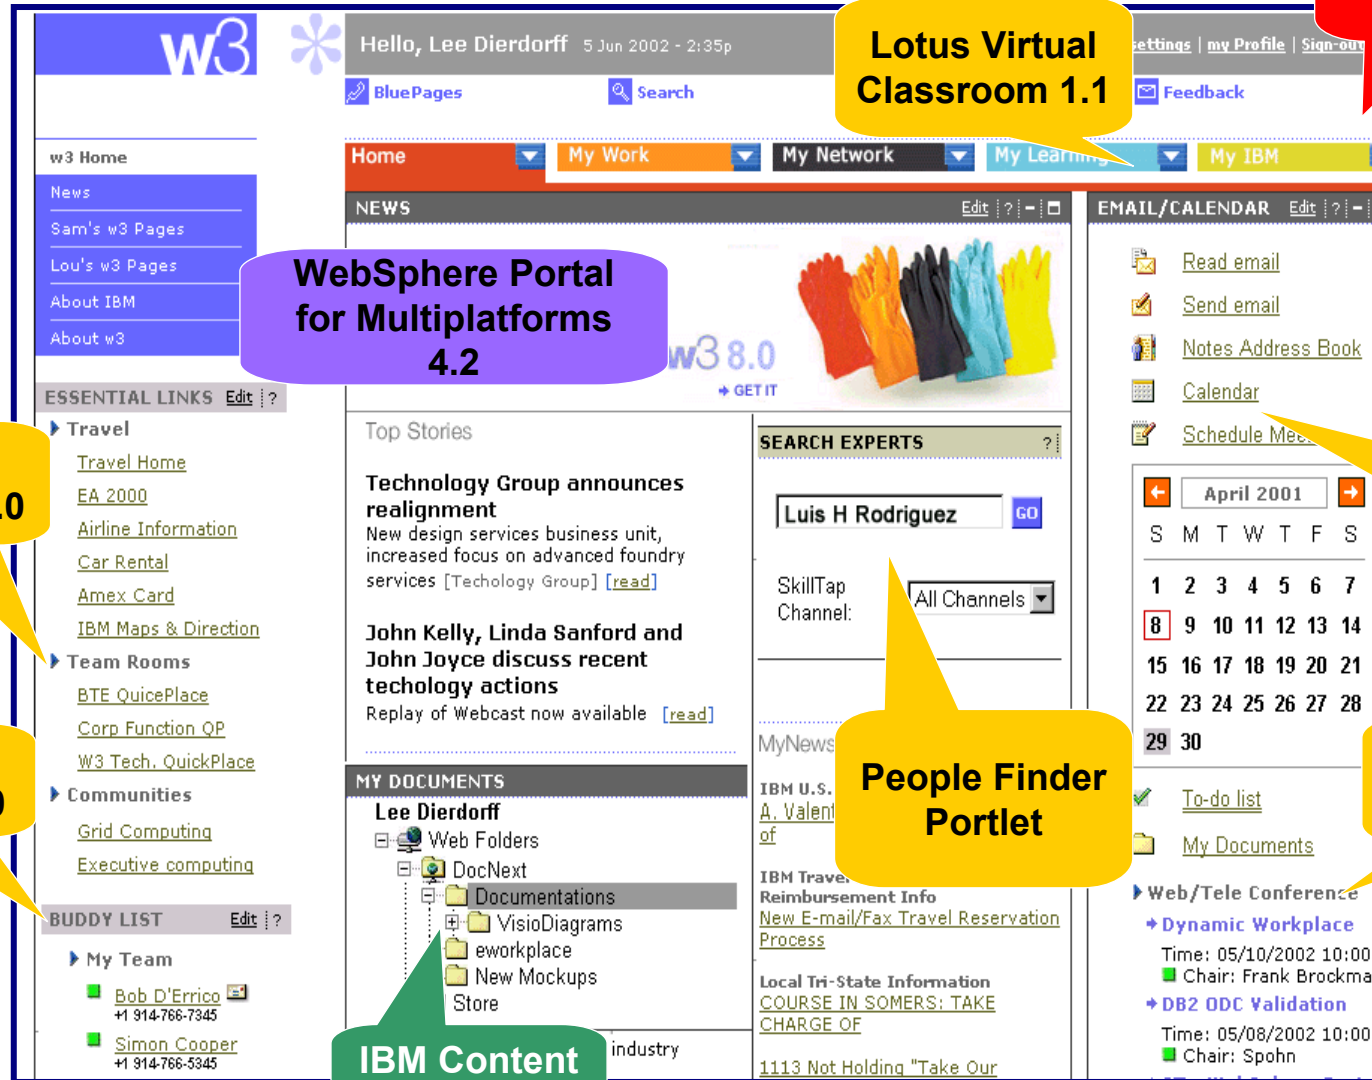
w3

Hello, Lee Dierdorff 5 Jun 2002 - 2:35p

Lotus Virtual Classroom 1.1

settings | my Profile | Sign-out

BluePages

Search

Feedback

w3 Home

News

Sam's w3 Pages

Lou's w3 Pages

About IBM

About w3

Home

My Work

My Network

My Learning

My IBM

NEWS Edit | ? | – | □

EMAIL/CALENDAR Edit | ? | –

WebSphere Portal for Multiplatforms 4.2

w3 8.0

GET IT

Read email

Send email

Notes Address Book

Calendar

Schedule Mee

ESSENTIAL LINKS Edit | ?

Travel

Travel Home

EA 2000

Airline Information

Car Rental

Amex Card

IBM Maps & Direction

Team Rooms

BTE QuicePlace

Corp Function QP

W3 Tech. QuickPlace

Communities

Grid Computing

Executive computing

BUDDY LIST Edit | ?

My Team

Bob D'Errico

+1 914-766-7345

Simon Cooper

+1 914-766-5345

.0

0

Top Stories

Technology Group announces realignment

New design services business unit, increased focus on advanced foundry services [Techology Group] [read]

John Kelly, Linda Sanford and John Joyce discuss recent techology actions

Replay of Webcast now available [read]

SEARCH EXPERTS ?

Luis H Rodriguez

GO

SkillTap Channel:

All Channels

MyNews

IBM U.S.

A. Valent

of

IBM Trave

Reimbursement Info

New E-mail/Fax Travel Reservation Process

Local Tri-State Information

COURSE IN SOMERS: TAKE CHARGE OF

1113 Not Holding "Take Our

People Finder Portlet

April 2001

| S | M | T | W | T | F | S |
|---|---|---|---|---|---|---|
| 1 | 2 | 3 | 4 | 5 | 6 | 7 |
| 8 | 9 | 10 | 11 | 12 | 13 | 14 |
| 15 | 16 | 17 | 18 | 19 | 20 | 21 |
| 22 | 23 | 24 | 25 | 26 | 27 | 28 |
| 29 | 30 | | | | | |

To-do list

My Documents

Web/Tele Conference

Dynamic Workplace

Time: 05/10/2002 10:00

Chair: Frank Brockma

DB2 ODC Validation

Time: 05/08/2002 10:00

Chair: Spohn

MY DOCUMENTS

Lee Dierdorff

Web Folders

DocNext

Documentations

VisioDiagrams

eworkplace

New Mockups

Store

industry

IBM Content